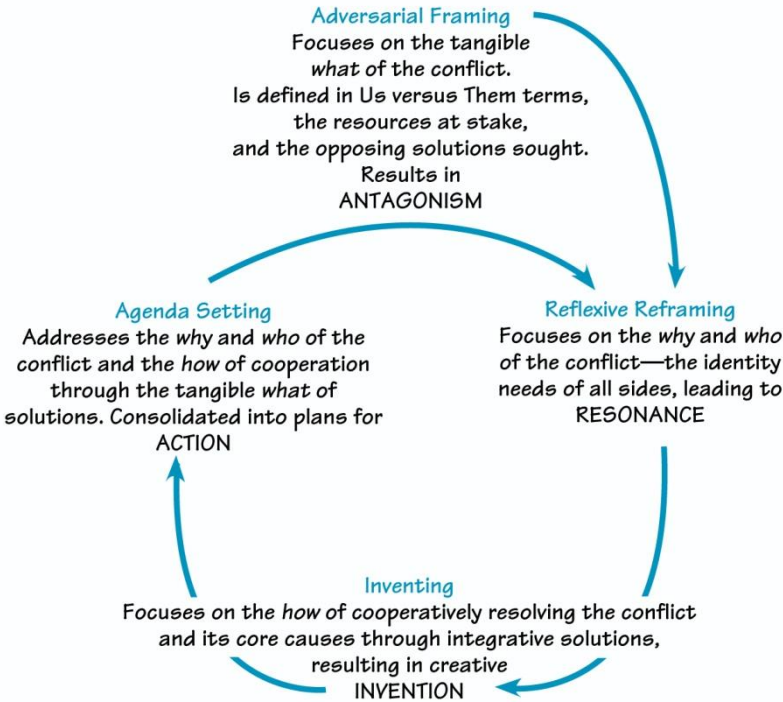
Adversarial Framing
Focuses on the tangible what of the conflict. Is defined in Us versus Them terms, the resources at stake, and the opposing solutions sought. Results in ANTAGONISM

Reflexive Reframing
Focuses on the why and who of the conflict—the identity needs of all sides, leading to RESONANCE

Inventing
Focuses on the how of cooperatively resolving the conflict and its core causes through integrative solutions, resulting in creative INVENTION

Agenda Setting
Addresses the why and who of the conflict and the how of cooperation through the tangible what of solutions. Consolidated into plans for ACTION